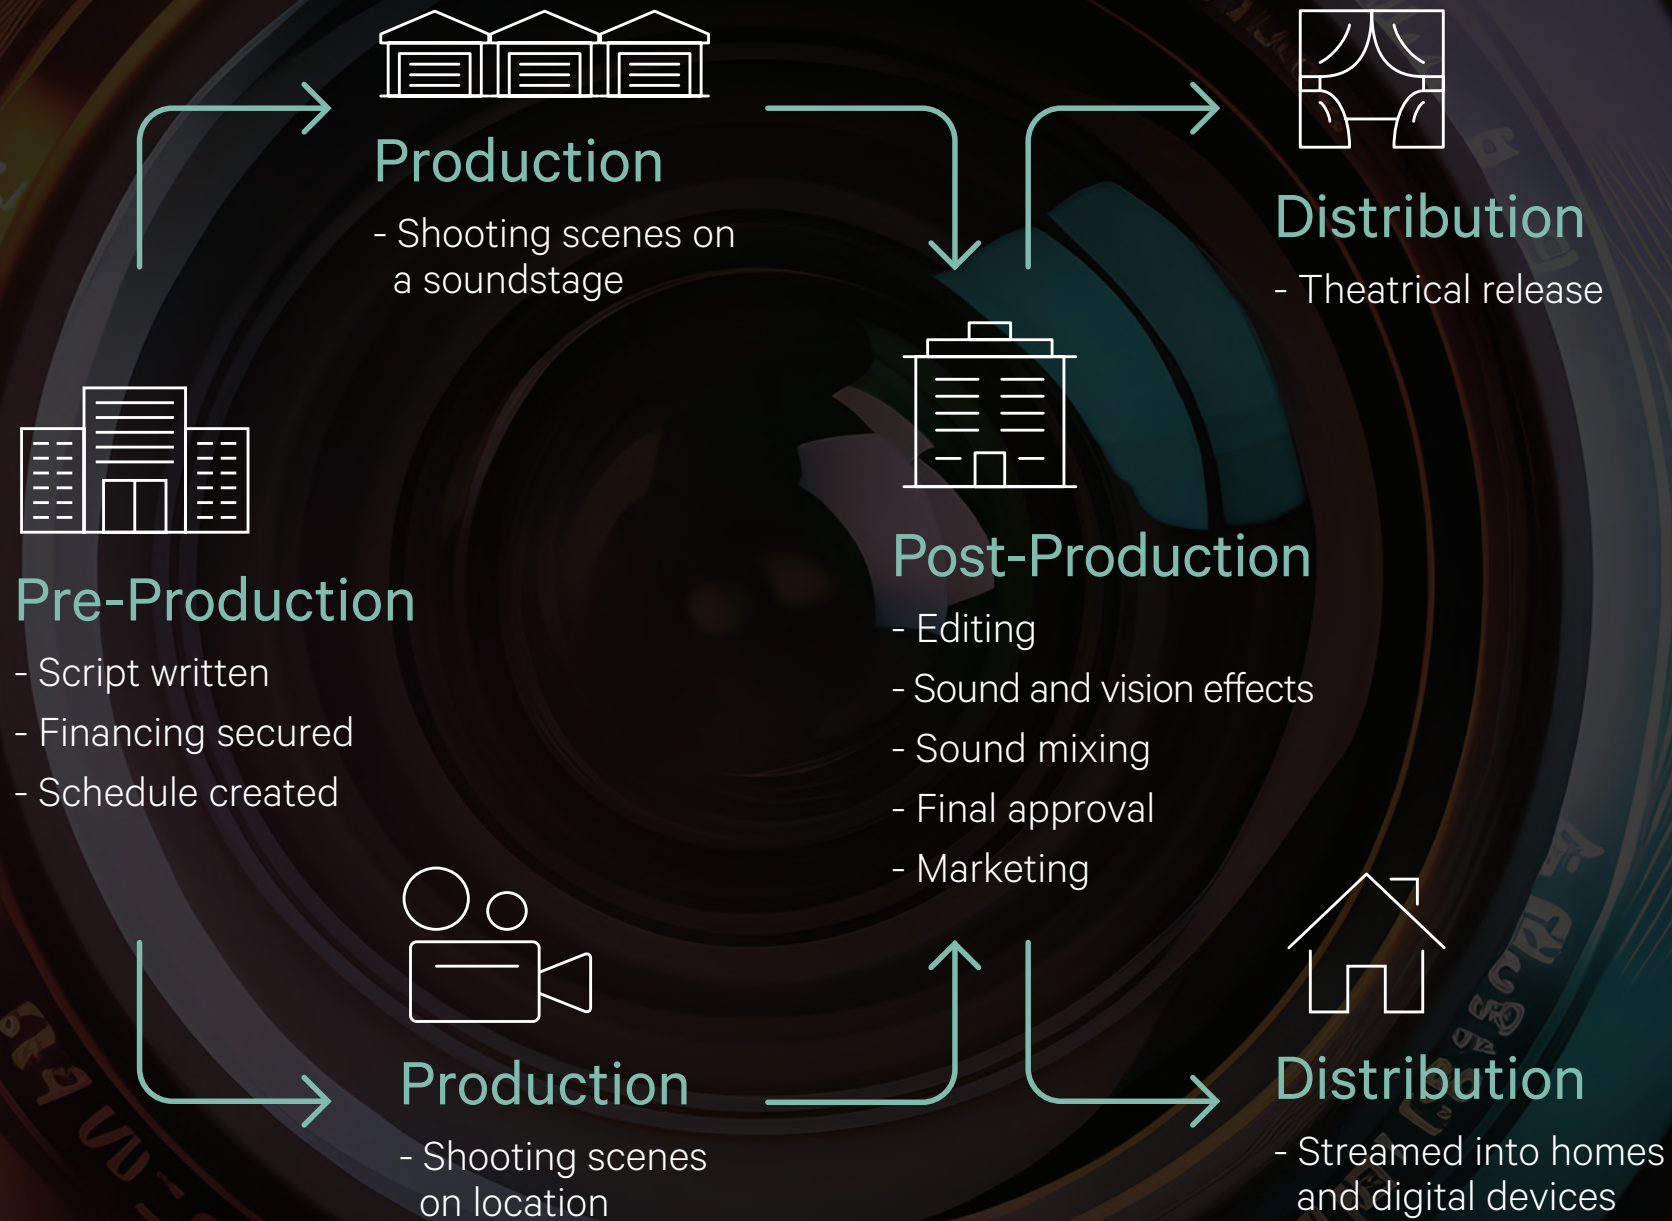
Production

- Shooting scenes on a soundstage

Distribution

- Theatrical release

Pre-Production

- Script written
- Financing secured
- Schedule created

Post-Production

- Editing
- Sound and vision effects
- Sound mixing
- Final approval
- Marketing

Production

- Shooting scenes on location

Distribution

- Streamed into homes and digital devices